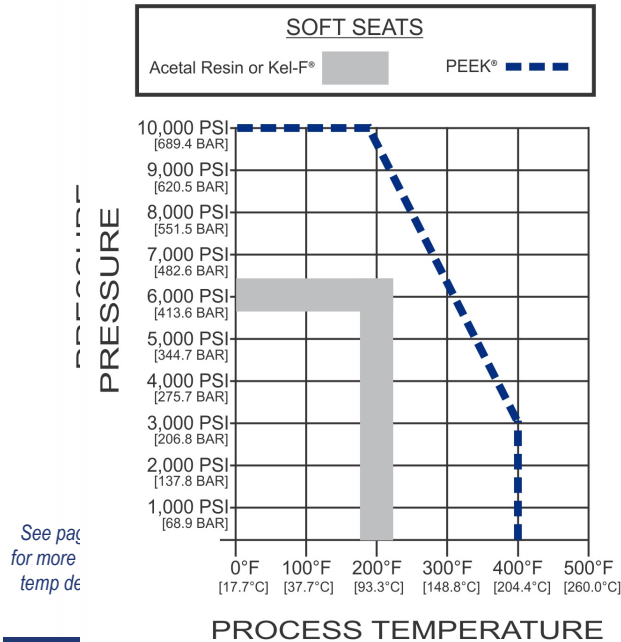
SOFT SEATS

Acetal Resin or Kel-F®

PEEK®

10,000 PSI [689.4 BAR]
9,000 PSI [620.5 BAR]
8,000 PSI [551.5 BAR]
7,000 PSI [482.6 BAR]
6,000 PSI [413.6 BAR]
5,000 PSI [344.7 BAR]
4,000 PSI [275.7 BAR]
3,000 PSI [206.8 BAR]
2,000 PSI [137.8 BAR]
1,000 PSI [68.9 BAR]

PRESSURE

0°F [17.7°C]
100°F [37.7°C]
200°F [93.3°C]
300°F [148.8°C]
400°F [204.4°C]
500°F [260.0°C]

PROCESS TEMPERATURE

See pag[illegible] for more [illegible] temp de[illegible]